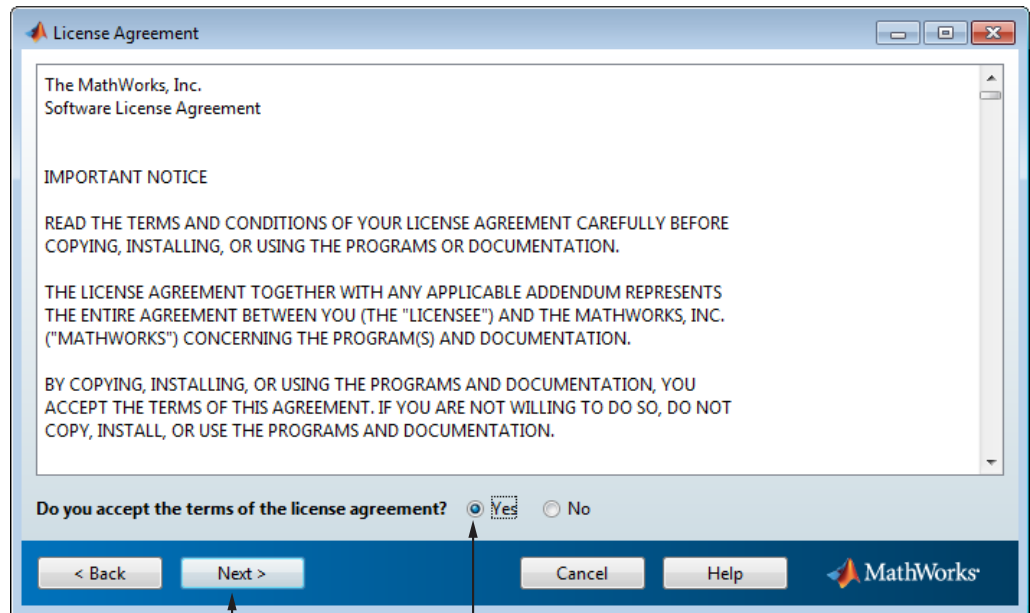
License Agreement

The MathWorks, Inc.
Software License Agreement

IMPORTANT NOTICE

READ THE TERMS AND CONDITIONS OF YOUR LICENSE AGREEMENT CAREFULLY BEFORE COPYING, INSTALLING, OR USING THE PROGRAMS OR DOCUMENTATION.

THE LICENSE AGREEMENT TOGETHER WITH ANY APPLICABLE ADDENDUM REPRESENTS THE ENTIRE AGREEMENT BETWEEN YOU (THE "LICENSEE") AND THE MATHWORKS, INC. ("MATHWORKS") CONCERNING THE PROGRAM(S) AND DOCUMENTATION.

BY COPYING, INSTALLING, OR USING THE PROGRAMS AND DOCUMENTATION, YOU ACCEPT THE TERMS OF THIS AGREEMENT. IF YOU ARE NOT WILLING TO DO SO, DO NOT COPY, INSTALL, OR USE THE PROGRAMS AND DOCUMENTATION.

Do you accept the terms of the license agreement? Yes No

< Back Next > Cancel Help MathWorks